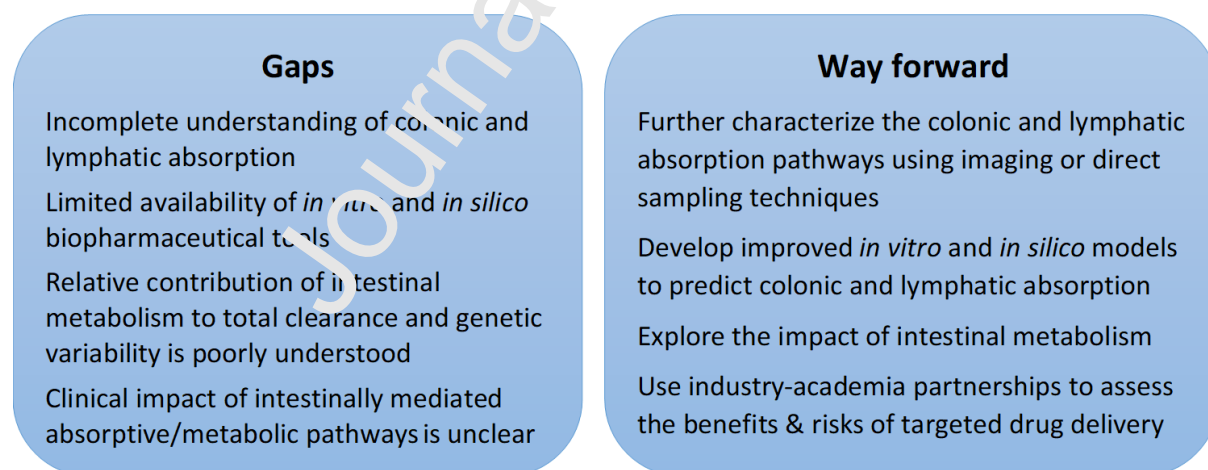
Journal

Gaps

Incomplete understanding of colonic and lymphatic absorption

Limited availability of *in vitro* and *in silico* biopharmaceutical tools

Relative contribution of intestinal metabolism to total clearance and genetic variability is poorly understood

Clinical impact of intestinally mediated absorptive/metabolic pathways is unclear

Way forward

Further characterize the colonic and lymphatic absorption pathways using imaging or direct sampling techniques

Develop improved *in vitro* and *in silico* models to predict colonic and lymphatic absorption

Explore the impact of intestinal metabolism

Use industry-academia partnerships to assess the benefits & risks of targeted drug delivery